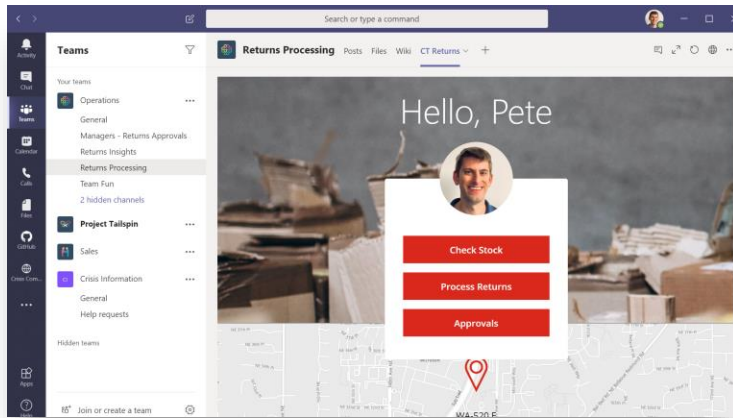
Search or type a command

Activity
Chat
Teams
Calendar
Calls
Files
GitHub
Crisis Com...
...
Apps
Help

Teams

Your teams

Operations ...
General
Managers - Returns Approvals
Returns Insights
Returns Processing
Team Fun
2 hidden channels

Project Tailspin ...

Sales ...

Crisis Information ...
General
Help requests

Hidden teams

Join or create a team

Returns Processing Posts Files Wiki CT Returns +

Hello, Pete

Check Stock
Process Returns
Approvals

WA-520 E